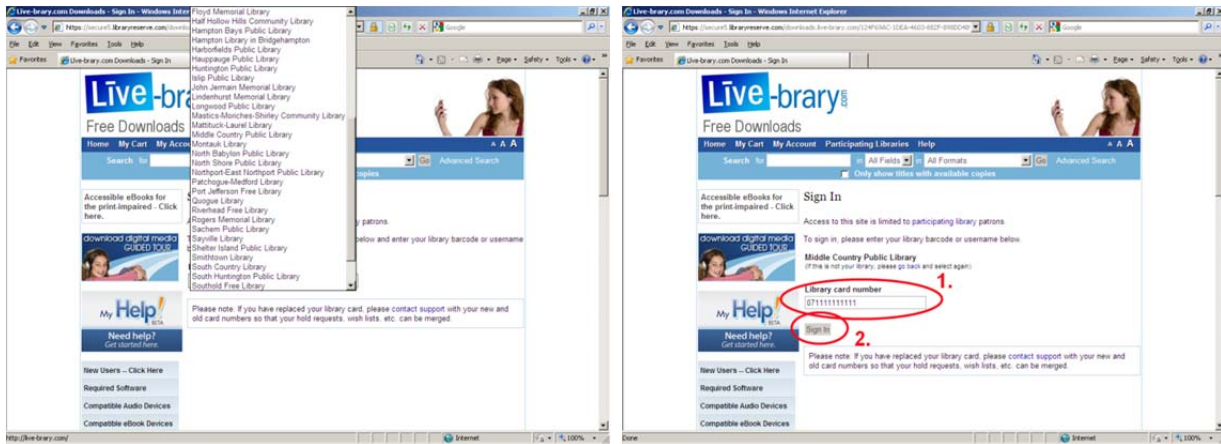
Live-brary.com Downloads - Sign In - Windows Inter
https://secure5.libraryreserve.com/downlo
File Edit View Favorites Tools Help
Favorites
Live-brary.com Downloads - Sign In

Floyd Memorial Library
Half Hollow Hills Community Library
Hampton Bays Public Library
Hampton Library in Bridgehampton
Harborfields Public Library
Hauppauge Public Library
Huntington Public Library
Islip Public Library
John Jermain Memorial Library
Lindenhurst Memorial Library
Longwood Public Library
Mastics-Moriches-Shirley Community Library
Mattituck-Laurel Library
Middle Country Public Library
Montauk Library
North Babylon Public Library
North Shore Public Library
Northport-East Northport Public Library
Patchogue-Medford Library
Port Jefferson Free Library
Quogue Library
Riverhead Free Library
Rogers Memorial Library
Sachem Public Library
Sayville Library
Shelter Island Public Library
Smithtown Library
South Country Library
South Huntington Public Library
Southold Free Library

Live-brary
Free Downloads
Home My Cart My Accou
Search for
Go Advanced Search
copies
Accessible eBooks for the print-impaired - Click here.
y patrons.
download digital media GUIDED TOUR
below and enter your library barcode or username
My Help! BETA
Need help? Get started here.
Please note: If you have replaced your library card, please contact support with your new and old card numbers so that your hold requests, wish lists, etc. can be merged.
New Users -- Click Here
Required Software
Compatible Audio Devices
Compatible eBook Devices
http://live-brary.com/
Internet
100%

Live-brary.com Downloads - Sign In - Windows Internet Explorer
https://secure5.libraryreserve.com/downloads.live-brary.com/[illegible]
Google
File Edit View Favorites Tools Help
Favorites
Live-brary.com Downloads - Sign In
Page Safety Tools

Live-brary.com
Free Downloads
A A A
Home My Cart My Account Participating Libraries Help
Search for in All Fields in All Formats Go Advanced Search
Only show titles with available copies
Accessible eBooks for the print-impaired - Click here.
Sign In
Access to this site is limited to participating library patrons.
To sign in, please enter your library barcode or username below.
download digital media GUIDED TOUR
Middle Country Public Library
(If this is not your library, please go back and select again)
Library card number
071111111111
1.
Sign In
2.
My Help! BETA
Need help? Get started here.
Please note: If you have replaced your library card, please contact support with your new and old card numbers so that your hold requests, wish lists, etc. can be merged.
New Users -- Click Here
Required Software
Compatible Audio Devices
Compatible eBook Devices
Done
Internet
100%